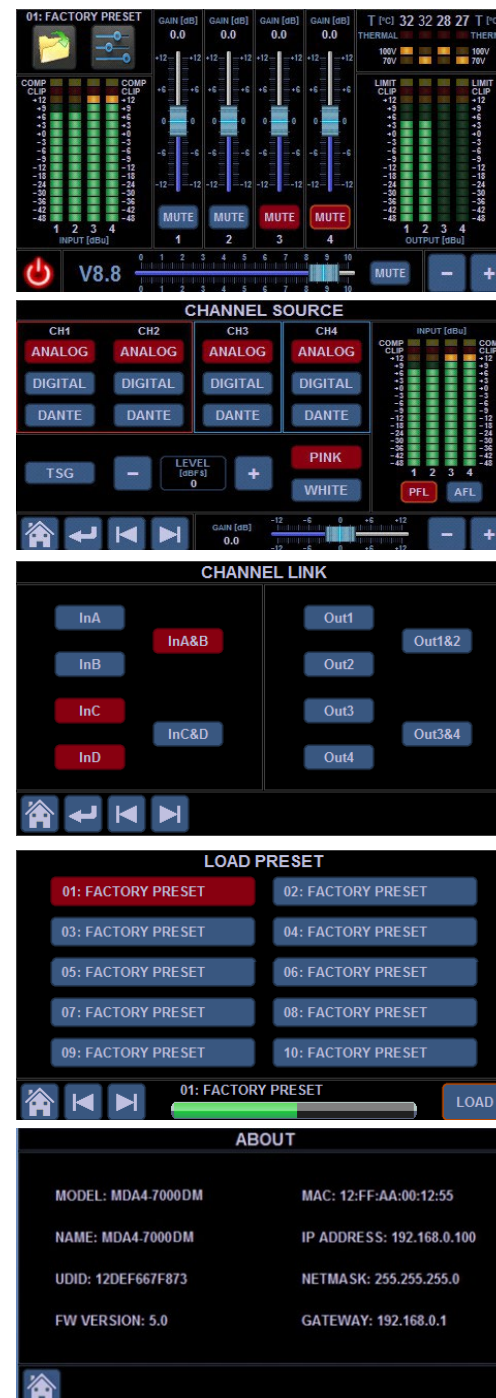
01: FACTORY PRESET

GAIN [dB] 0.0
GAIN [dB] 0.0
GAIN [dB] 0.0
GAIN [dB] 0.0

+12 +6 0 -6 -12

T [°C] 32 32 28 27 T [°C]
THERMAL THERMAL
100V 100V
70V 70V

COMP CLIP +12 +9 +6 +3 +0 -3 -6 -9 -12 -18 -24 -30 -36 -42 -48 COMP CLIP
1 2 3 4
INPUT [dBu]

MUTE 1
MUTE 2
MUTE 3
MUTE 4

LIMIT CLIP +12 +9 +6 +3 +0 -3 -6 -9 -12 -18 -24 -30 -36 -42 -48 LIMIT CLIP
1 2 3 4
OUTPUT [dBu]

V8.8
0 1 2 3 4 5 6 7 8 9 10
MUTE
−
+

CHANNEL SOURCE

CH1 CH2 CH3 CH4
ANALOG ANALOG ANALOG ANALOG
DIGITAL DIGITAL DIGITAL DIGITAL
DANTE DANTE DANTE DANTE

TSG
−
LEVEL [dBFS] 0
+
PINK
WHITE

INPUT [dBu]
COMP CLIP +12 +9 +6 +3 +0 -3 -6 -9 -12 -18 -24 -30 -36 -42 -48 COMP
1 2 3 4
PFL AFL

GAIN [dB] 0.0
-12 -6 0 +6 +12
−
+

CHANNEL LINK

InA
InA&B
InB
InC
InC&D
InD

Out1
Out1&2
Out2
Out3
Out3&4
Out4

LOAD PRESET

01: FACTORY PRESET
02: FACTORY PRESET
03: FACTORY PRESET
04: FACTORY PRESET
05: FACTORY PRESET
06: FACTORY PRESET
07: FACTORY PRESET
08: FACTORY PRESET
09: FACTORY PRESET
10: FACTORY PRESET

01: FACTORY PRESET
LOAD

ABOUT

MODEL: MDA4-7000DM
MAC: 12:FF:AA:00:12:55
NAME: MDA4-7000DM
IP ADDRESS: 192.168.0.100
UDID: 12DEF667F873
NETMASK: 255.255.255.0
FW VERSION: 5.0
GATEWAY: 192.168.0.1